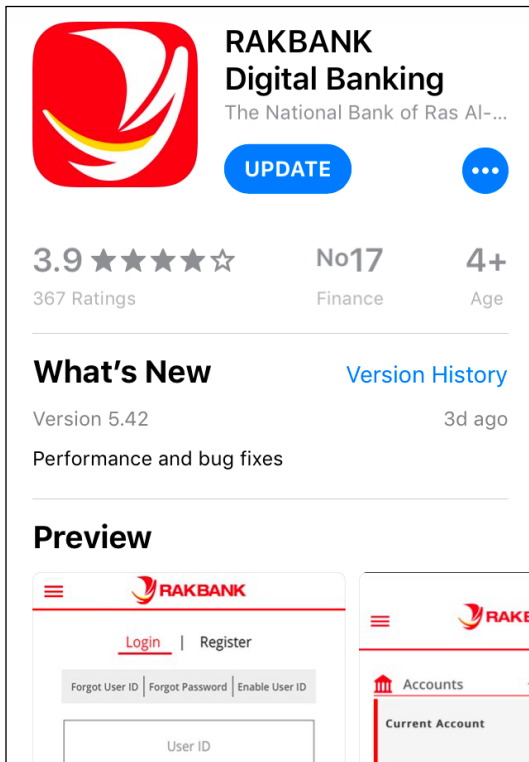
RAKBANK Digital Banking
The National Bank of Ras Al-...

UPDATE

3.9 ★★★★☆
367 Ratings

No17
Finance

4+
Age

What's New
Version History

Version 5.42
3d ago

Performance and bug fixes

Preview

RAKBANK

Login | Register

Forgot User ID | Forgot Password | Enable User ID

User ID

RAK

Accounts

Current Account